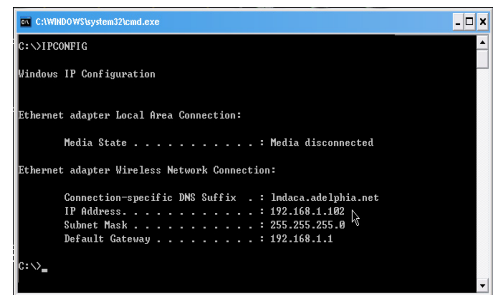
C:\WINDOWS\system32\cmd.exe

C:\>IPCONFIG

Windows IP Configuration

Ethernet adapter Local Area Connection:

Media State . . . . . . . . . . . : Media disconnected

Ethernet adapter Wireless Network Connection:

Connection-specific DNS Suffix . : lmdaca.adelphia.net
IP Address. . . . . . . . . . . . : 192.168.1.102
Subnet Mask . . . . . . . . . . . : 255.255.255.0
Default Gateway . . . . . . . . . : 192.168.1.1

C:\>_